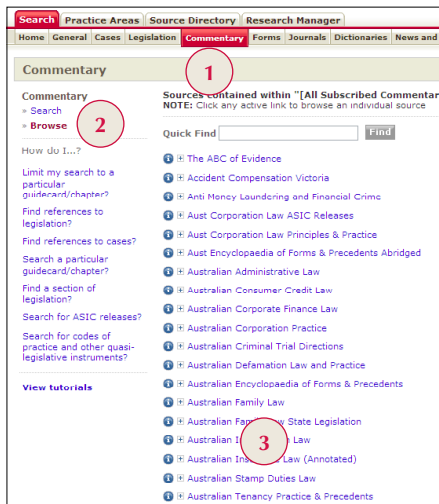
Search | Practice Areas | Source Directory | Research Manager

Home | General | Cases | Legislation | Commentary | Forms | Journals | Dictionaries | News and

Commentary

1

Commentary
» Search
» Browse

2

How do I...?

Limit my search to a particular guidecard/chapter?

Find references to legislation?

Find references to cases?

Search a particular guidecard/chapter?

Find a section of legislation?

Search for ASIC releases?

Search for codes of practice and other quasi-legislative instruments?

View tutorials

Sources contained within "[All Subscribed Commentar
NOTE: Click any active link to browse an individual source

Quick Find [ ] Find

The ABC of Evidence
Accident Compensation Victoria
Anti Money Laundering and Financial Crime
Aust Corporation Law ASIC Releases
Aust Corporation Law Principles & Practice
Aust Encyclopaedia of Forms & Precedents Abridged
Australian Administrative Law
Australian Consumer Credit Law
Australian Corporate Finance Law
Australian Corporation Practice
Australian Criminal Trial Directions
Australian Defamation Law and Practice
Australian Encyclopaedia of Forms & Precedents
Australian Family Law
Australian Fam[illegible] State Legislation
Australian I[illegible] Law
Australian Ins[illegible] Law (Annotated)
Australian Stamp Duties Law
Australian Tenancy Practice & Precedents

3